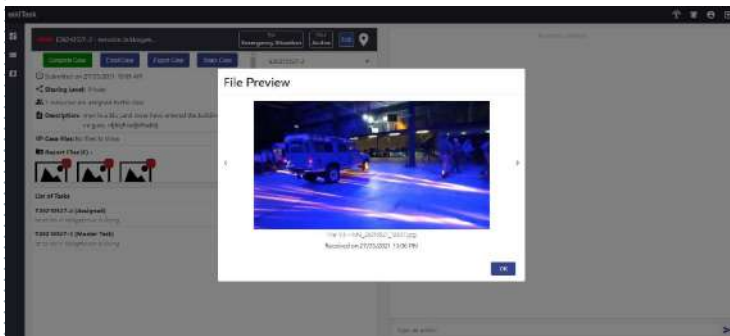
ontTask

F202107-1 - security ki blogen...

Emergency Situation

Active

Complete Case

Edit Case

Export Case

Share Case

Submitted on 27/23/2021 13:00 AM

Sharing Level: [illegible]

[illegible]

Description: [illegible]

Case Files: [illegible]

Recent File(s):

List of Tasks

F2021107-1 (Assigned)

F2021107-1 (Master Task)

File Preview

File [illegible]_20210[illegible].jpg

Received on 27/23/2021 13:00 PM

OK